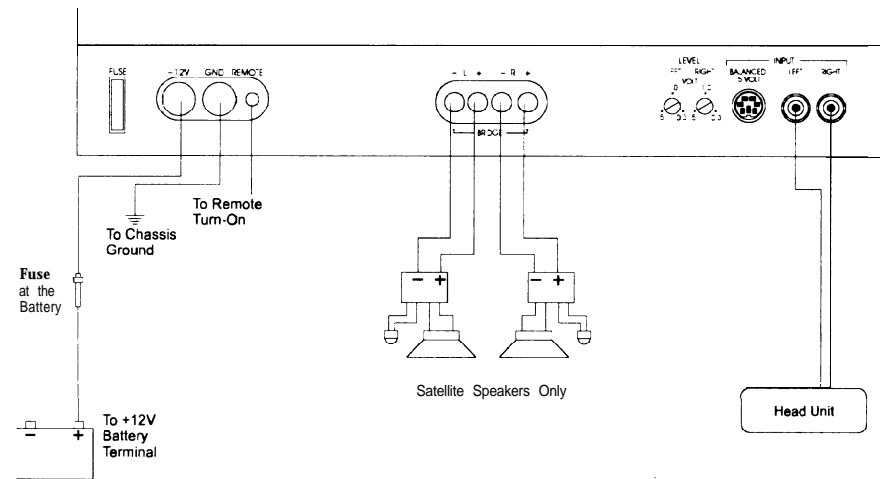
FUSE
+12V GND REMOTE
– L + – R +
BRIDGE
LEVEL
LEFT RIGHT
VOLT
.5 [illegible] .5 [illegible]
INPUT
BALANCED 5 VOLT
LEFT RIGHT

To Remote Turn-On

To Chassis Ground

Fuse at the Battery

– +

– +

Satellite Speakers Only

Head Unit

– +

To +12V Battery Terminal